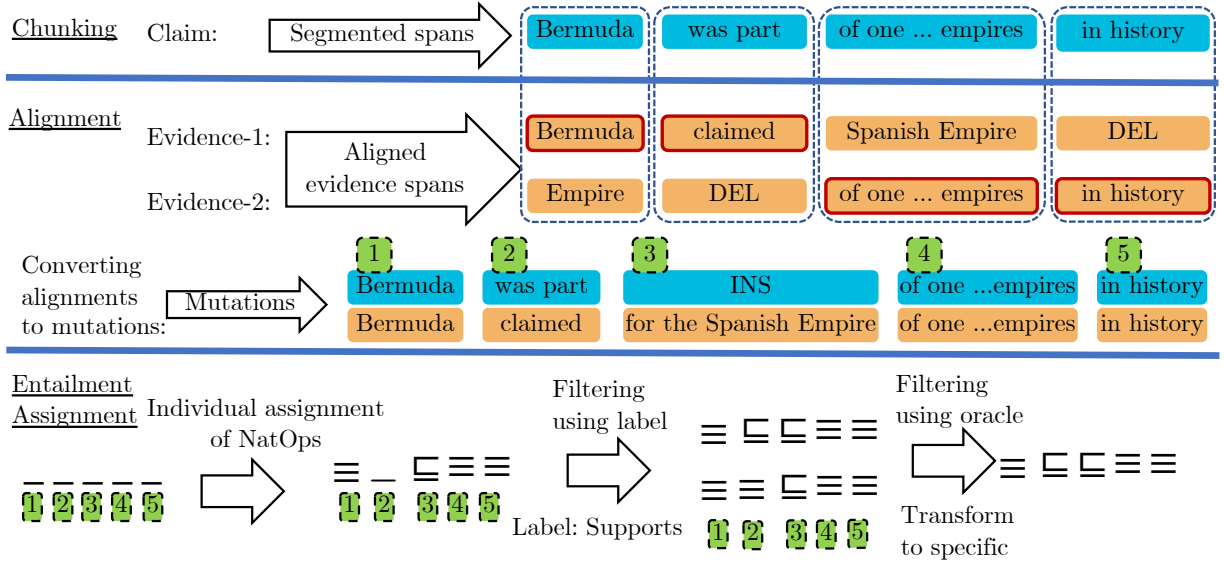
Chunking

Claim:

Segmented spans

Bermuda | was part | of one ... empires | in history

Alignment

Evidence-1:

Evidence-2:

Aligned evidence spans

Bermuda | claimed | Spanish Empire | DEL

Empire | DEL | of one ... empires | in history

Converting alignments to mutations:

Mutations

1 Bermuda / Bermuda
2 was part / claimed
3 INS / for the Spanish Empire
4 of one ...empires / of one ...empires
5 in history / in history

Entailment Assignment

Individual assignment of NatOps

$\_ \ \_ \ \_ \ \_ \ \_$
1 2 3 4 5

$\equiv \ \_ \ \sqsubseteq \ \equiv \ \equiv$
1 2 3 4 5

Filtering using label

Label: Supports

$\equiv \ \sqsubseteq \ \sqsubseteq \ \equiv \ \equiv$

$\equiv \ \equiv \ \sqsubseteq \ \equiv \ \equiv$
1 2 3 4 5

Filtering using oracle

Transform to specific

$\equiv \ \sqsubseteq \ \sqsubseteq \ \equiv \ \equiv$